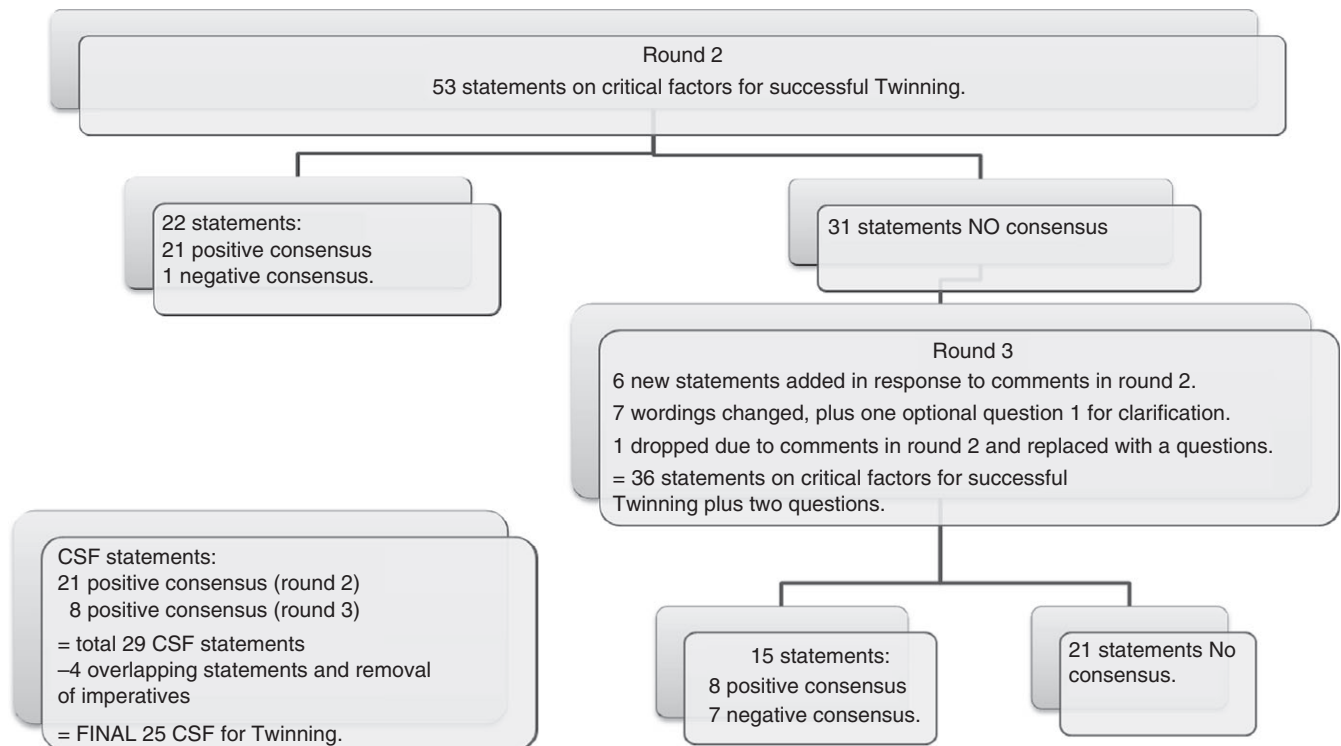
Round 2
53 statements on critical factors for successful Twinning.

22 statements:
21 positive consensus
1 negative consensus.

31 statements NO consensus

Round 3
6 new statements added in response to comments in round 2.
7 wordings changed, plus one optional question 1 for clarification.
1 dropped due to comments in round 2 and replaced with a questions.
= 36 statements on critical factors for successful Twinning plus two questions.

CSF statements:
21 positive consensus (round 2)
8 positive consensus (round 3)
= total 29 CSF statements
–4 overlapping statements and removal of imperatives
= FINAL 25 CSF for Twinning.

15 statements:
8 positive consensus
7 negative consensus.

21 statements No consensus.